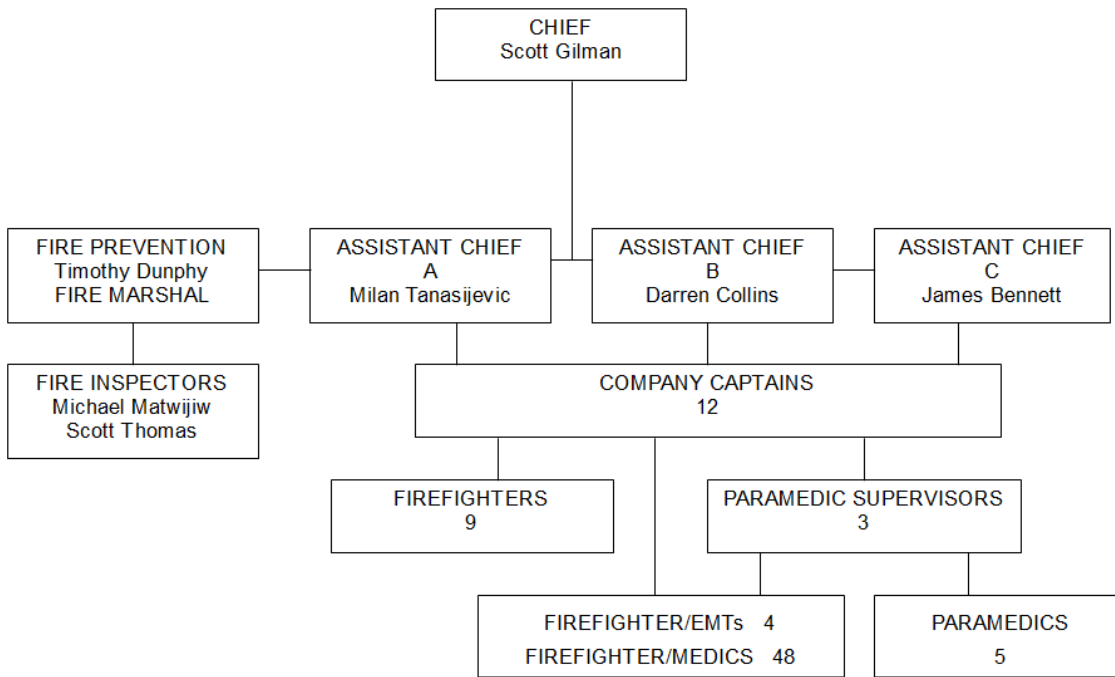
CHIEF
Scott Gilman

FIRE PREVENTION
Timothy Dunphy
FIRE MARSHAL

ASSISTANT CHIEF
A
Milan Tanasijevic

ASSISTANT CHIEF
B
Darren Collins

ASSISTANT CHIEF
C
James Bennett

FIRE INSPECTORS
Michael Matwijiw
Scott Thomas

COMPANY CAPTAINS
12

FIREFIGHTERS
9

PARAMEDIC SUPERVISORS
3

FIREFIGHTER/EMTs 4
FIREFIGHTER/MEDICS 48

PARAMEDICS
5